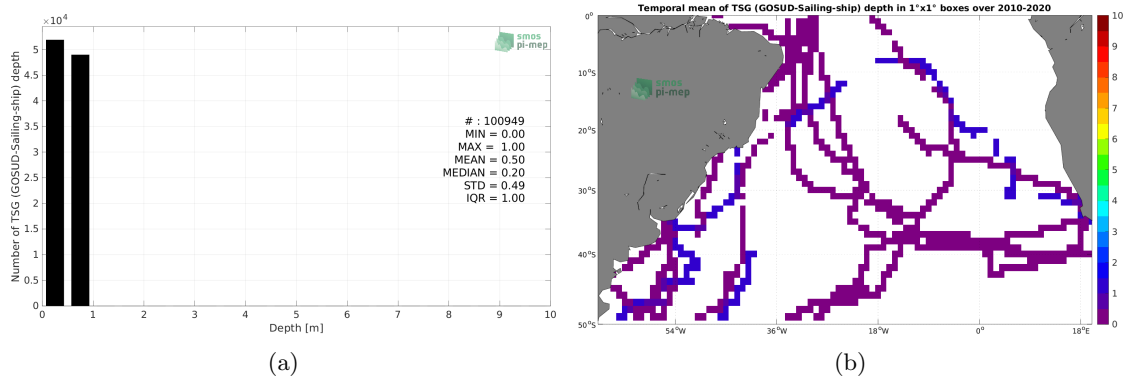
$\times 10^4$

Number of TSG (GOSUD-Sailing-ship) depth

5
4.5
4
3.5
3
2.5
2
1.5
1
0.5
0

0 1 2 3 4 5 6 7 8 9 10

Depth [m]

smos pi-mep

# : 100949
MIN = 0.00
MAX = 1.00
MEAN = 0.50
MEDIAN = 0.20
STD = 0.49
IQR = 1.00

(a)

Temporal mean of TSG (GOSUD-Sailing-ship) depth in 1°x1° boxes over 2010-2020

0°
10°S
20°S
30°S
40°S
50°S

54°W 36°W 18°W 0° 18°E

smos pi-mep

10
9
8
7
6
5
4
3
2
1
0

(b)